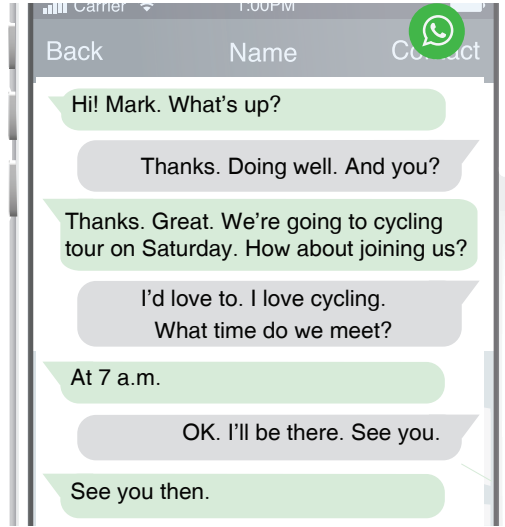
Carrier 1:00PM

Back Name Co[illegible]act

Hi! Mark. What's up?

Thanks. Doing well. And you?

Thanks. Great. We're going to cycling tour on Saturday. How about joining us?

I'd love to. I love cycling. What time do we meet?

At 7 a.m.

OK. I'll be there. See you.

See you then.